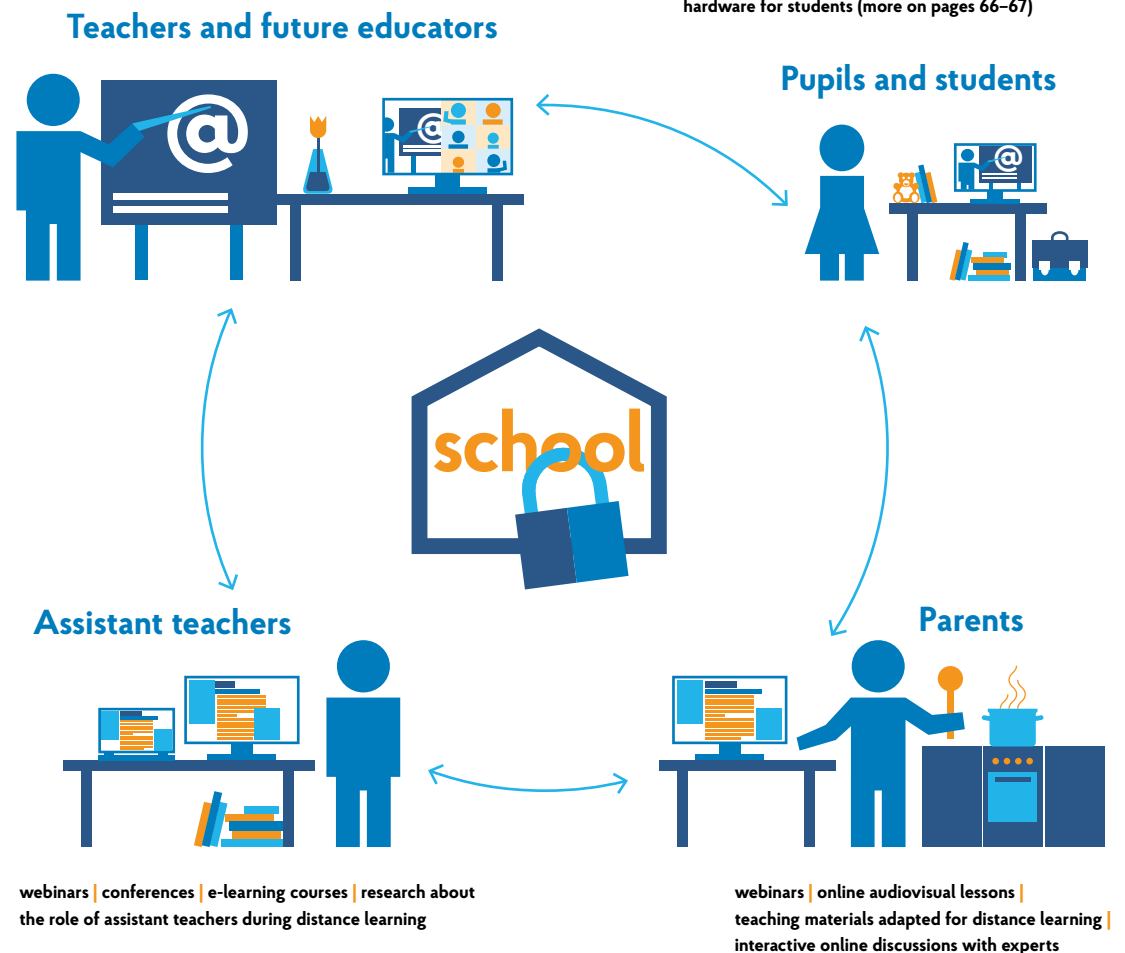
hardware for students (more on pages 66–67)

Teachers and future educators

Pupils and students

school

Assistant teachers

Parents

webinars | conferences | e-learning courses | research about the role of assistant teachers during distance learning

webinars | online audiovisual lessons | teaching materials adapted for distance learning | interactive online discussions with experts